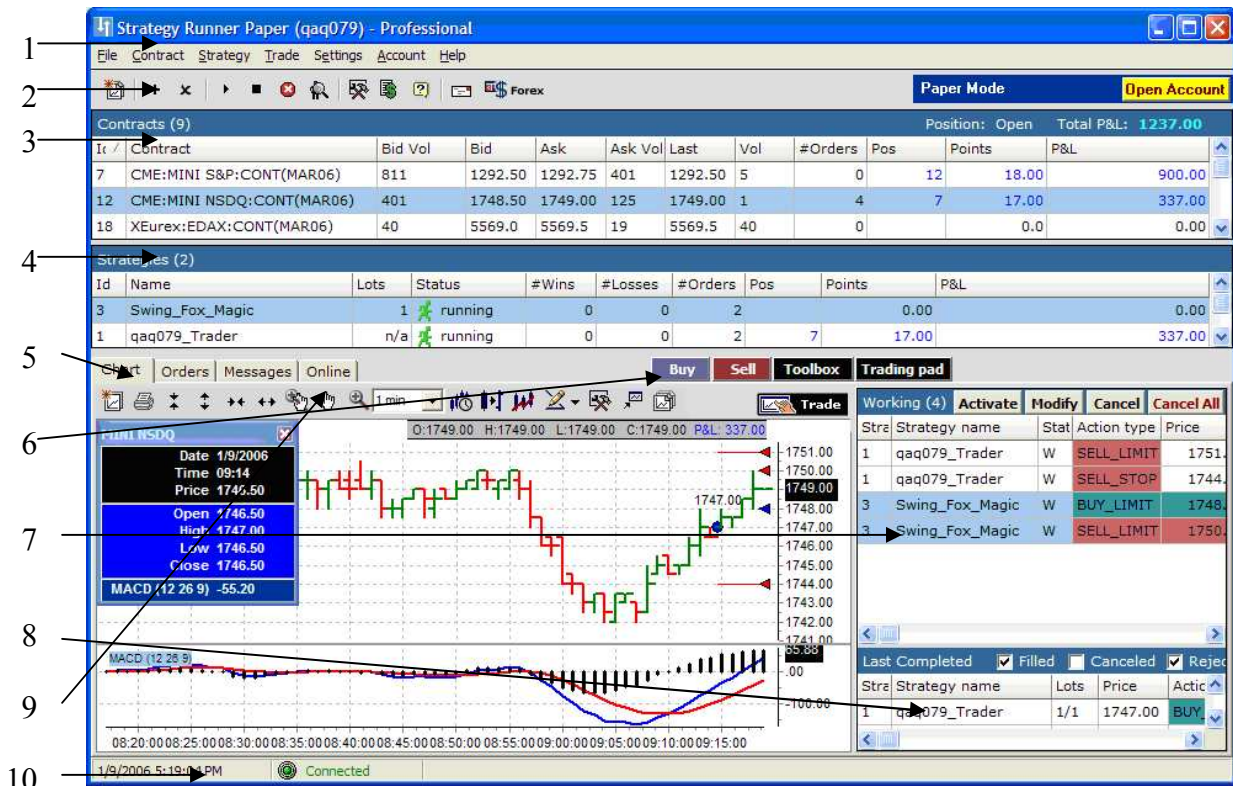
Strategy Runner Paper (qaq079) - Professional

File Contract Strategy Trade Settings Account Help

Forex

Paper Mode Open Account

Contracts (9) Position: Open Total P&L: 1237.00

| Id | Contract | Bid Vol | Bid | Ask | Ask Vol | Last | Vol | #Orders | Pos | Points | P&L |
|---|---|---|---|---|---|---|---|---|---|---|---|
| 7 | CME:MINI S&P:CONT(MAR06) | 811 | 1292.50 | 1292.75 | 401 | 1292.50 | 5 | 0 | 12 | 18.00 | 900.00 |
| 12 | CME:MINI NSDQ:CONT(MAR06) | 401 | 1748.50 | 1749.00 | 125 | 1749.00 | 1 | 4 | 7 | 17.00 | 337.00 |
| 18 | XEurex:EDAX:CONT(MAR06) | 40 | 5569.0 | 5569.5 | 19 | 5569.5 | 40 | 0 | | 0.0 | 0.00 |

Strategies (2)

| Id | Name | Lots | Status | #Wins | #Losses | #Orders | Pos | Points | P&L |
|---|---|---|---|---|---|---|---|---|---|
| 3 | Swing_Fox_Magic | 1 | running | 0 | 0 | 2 | | 0.00 | 0.00 |
| 1 | qaq079_Trader | n/a | running | 0 | 0 | 2 | 7 | 17.00 | 337.00 |

Chart Orders Messages Online

Buy Sell Toolbox Trading pad

1 min Trade

MINI NSDQ
Date 1/9/2006
Time 09:14
Price 1749.50
Open 1746.50
High 1747.00
Low 1746.50
Close 1746.50
MACD (12 26 9) -55.20

O:1749.00 H:1749.00 L:1749.00 C:1749.00 P&L: 337.00

1751.00 1750.00 1749.00 1748.00 1747.00 1746.00 1745.00 1744.00 1743.00 1742.00 1741.00
1747.00
MACD (12 26 9) 65.88 .00 -100.00
08:20:00 08:25:00 08:30:00 08:35:00 08:40:00 08:45:00 08:50:00 08:55:00 09:00:00 09:05:00 09:10:00 09:15:00

Working (4) Activate Modify Cancel Cancel All

| Stra | Strategy name | Stat | Action type | Price |
|---|---|---|---|---|
| 1 | qaq079_Trader | W | SELL_LIMIT | 1751. |
| 1 | qaq079_Trader | W | SELL_STOP | 1744. |
| 3 | Swing_Fox_Magic | W | BUY_LIMIT | 1748. |
| 3 | Swing_Fox_Magic | W | SELL_LIMIT | 1750. |

Last Completed Filled Canceled Rejec

| Stra | Strategy name | Lots | Price | Actio |
|---|---|---|---|---|
| 1 | qaq079_Trader | 1/1 | 1747.00 | BUY_ |

1/9/2006 5:19:04 PM Connected

1 2 3 4 5 6 7 8 9 10